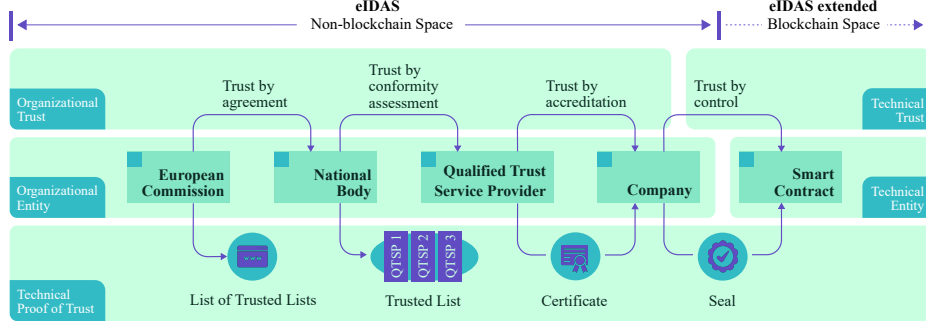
eIDAS
Non-blockchain Space

eIDAS extended
Blockchain Space

Organizational Trust

Trust by agreement

Trust by conformity assessment

Trust by accreditation

Trust by control

Technical Trust

Organizational Entity

European Commission

National Body

Qualified Trust Service Provider

Company

Smart Contract

Technical Entity

Technical Proof of Trust

www

QTSP 1

QTSP 2

QTSP 3

List of Trusted Lists

Trusted List

Certificate

Seal